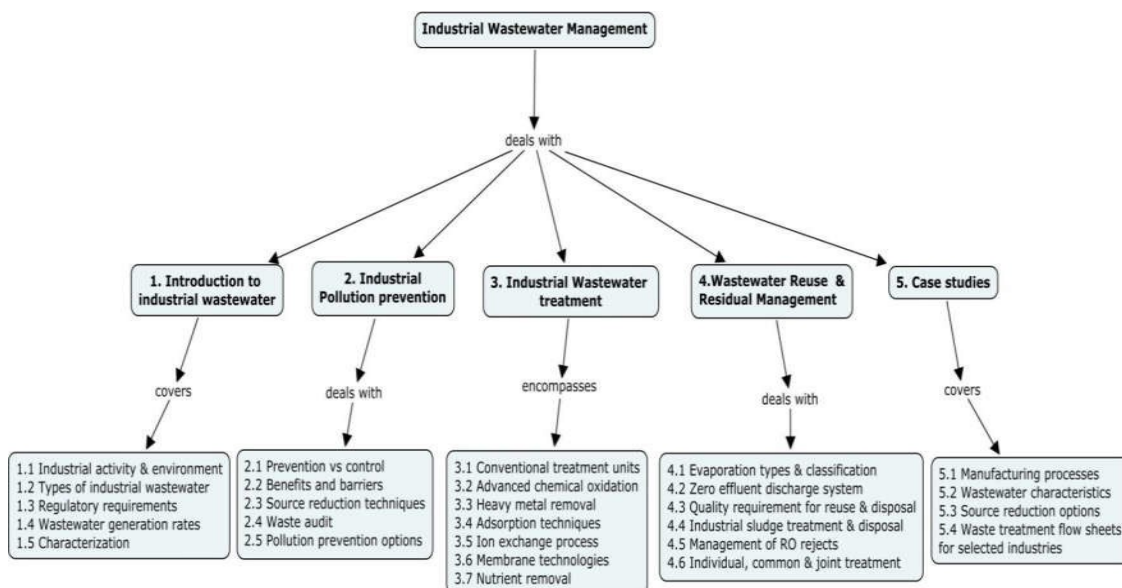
Industrial Wastewater Management

deals with

1. Introduction to industrial wastewater

covers

1.1 Industrial activity & environment
1.2 Types of industrial wastewater
1.3 Regulatory requirements
1.4 Wastewater generation rates
1.5 Characterization

2. Industrial Pollution prevention

deals with

2.1 Prevention vs control
2.2 Benefits and barriers
2.3 Source reduction techniques
2.4 Waste audit
2.5 Pollution prevention options

3. Industrial Wastewater treatment

encompasses

3.1 Conventional treatment units
3.2 Advanced chemical oxidation
3.3 Heavy metal removal
3.4 Adsorption techniques
3.5 Ion exchange process
3.6 Membrane technologies
3.7 Nutrient removal

4.Wastewater Reuse & Residual Management

deals with

4.1 Evaporation types & classification
4.2 Zero effluent discharge system
4.3 Quality requirement for reuse & disposal
4.4 Industrial sludge treatment & disposal
4.5 Management of RO rejects
4.6 Individual, common & joint treatment

5. Case studies

covers

5.1 Manufacturing processes
5.2 Wastewater characteristics
5.3 Source reduction options
5.4 Waste treatment flow sheets for selected industries